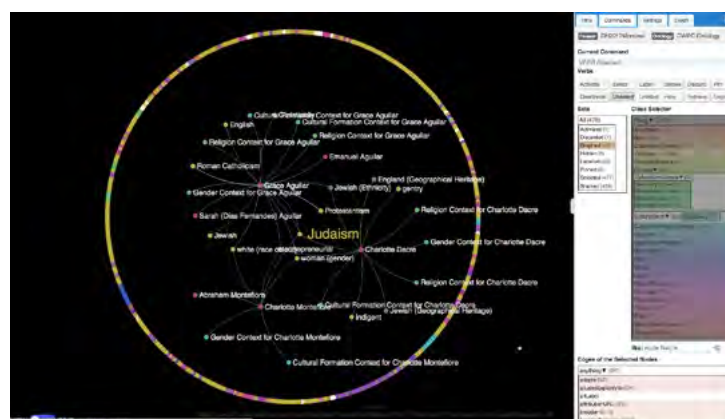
Cultural Formation Context for Grace Aguilar
English
Religion Context for Grace Aguilar
Religion Context for Grace Aguilar
Emanuel Aguilar
Roman Catholicism
England (Geographical Heritage)
Grace Aguilar
Jewish (Ethnicity)
gentry
Gender Context for Grace Aguilar
Sarah (Dias Fernandes) Aguilar
Protestantism
Religion Context for Charlotte Dacre
Judaism
Jewish
white (race colour)
Charlotte Dacre
Gender Context for Charlotte Dacre
woman (gender)
Religion Context for Charlotte Dacre
Abraham Montefiore
Charlotte Montefiore
Cultural Formation Context for Charlotte Dacre
Jewish (Geographical Heritage)
indigent
Gender Context for Charlotte Montefiore
Cultural Formation Context for Charlotte Montefiore

Info
Connects
Settings
Graph
Current Comment
Verbs
Sets
Class Selector
All
Edges of the Selected Nodes
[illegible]